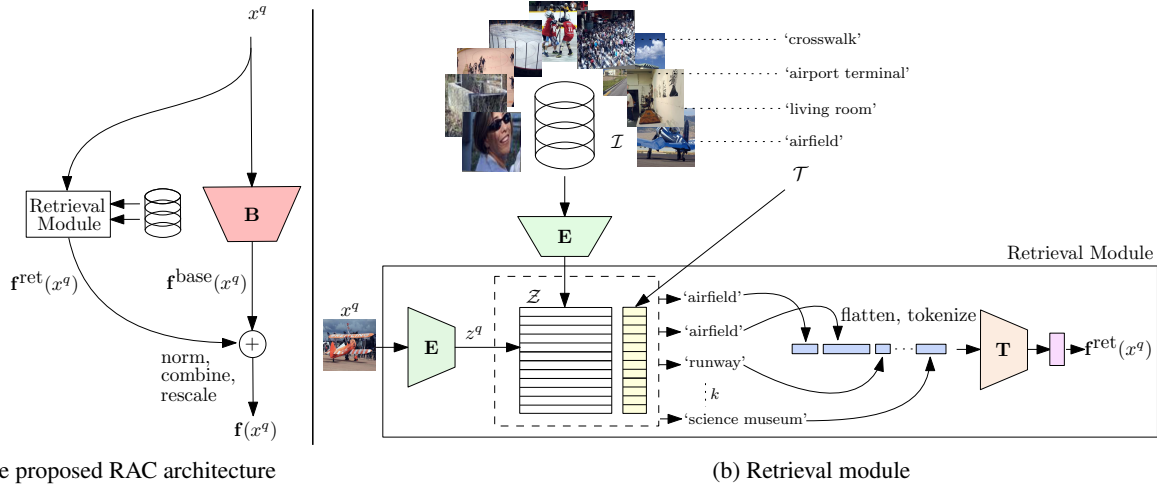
$x^q$

Retrieval Module

**B**

$\mathbf{f}^{\text{ret}}(x^q)$

$\mathbf{f}^{\text{base}}(x^q)$

$+$

norm, combine, rescale

$\mathbf{f}(x^q)$

e proposed RAC architecture

'crosswalk'

'airport terminal'

'living room'

'airfield'

$\mathcal{I}$

$\mathcal{T}$

**E**

Retrieval Module

$x^q$

**E**

$z^q$

$\mathcal{Z}$

'airfield'

'airfield'

'runway'

$k$

'science museum'

flatten, tokenize

**T**

$\mathbf{f}^{\text{ret}}(x^q)$

(b) Retrieval module